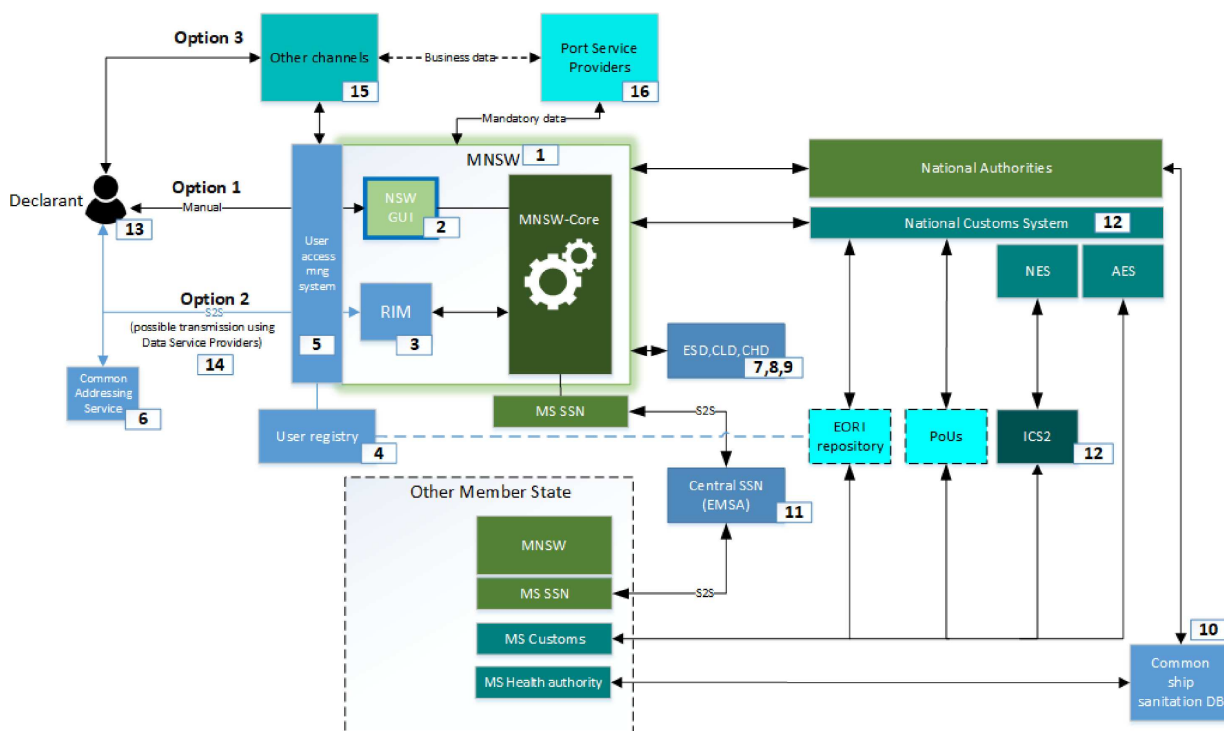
Option 3

Other channels 15

Business data

Port Service Providers 16

Mandatory data

MNSW 1

National Authorities

Option 1

Declarant

Manual

13

NSW GUI 2

MNSW-Core

National Customs System 12

User access mng system

NES

AES

Option 2

S2S

(possible transmission using Data Service Providers)

14

RIM 3

5

ESD,CLD,CHD 7,8,9

Common Addressing Service 6

MS SSN

S2S

EORI repository

PoUs

ICS2 12

User registry 4

Other Member State

Central SSN (EMSA) 11

MNSW

MS SSN

S2S

MS Customs

10

MS Health authority

Common ship sanitation DB